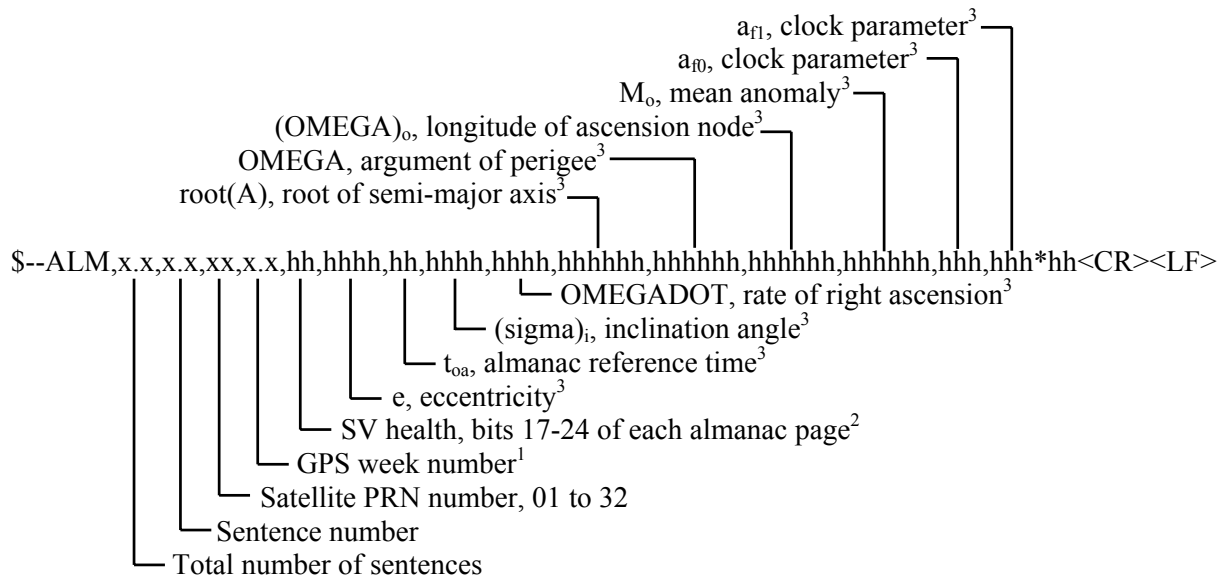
$a_{f1}$, clock parameter$^3$

$a_{f0}$, clock parameter$^3$

$M_o$, mean anomaly$^3$

$(OMEGA)_o$, longitude of ascension node$^3$

OMEGA, argument of perigee$^3$

root(A), root of semi-major axis$^3$

$--ALM,x.x,x.x,xx,x.x,hh,hhhh,hh,hhhh,hhhh,hhhhhh,hhhhhh,hhhhhh,hhhhhh,hhh,hhh*hh<CR><LF>

OMEGADOT, rate of right ascension$^3$

$(sigma)_i$, inclination angle$^3$

$t_{oa}$, almanac reference time$^3$

e, eccentricity$^3$

SV health, bits 17-24 of each almanac page$^2$

GPS week number$^1$

Satellite PRN number, 01 to 32

Sentence number

Total number of sentences